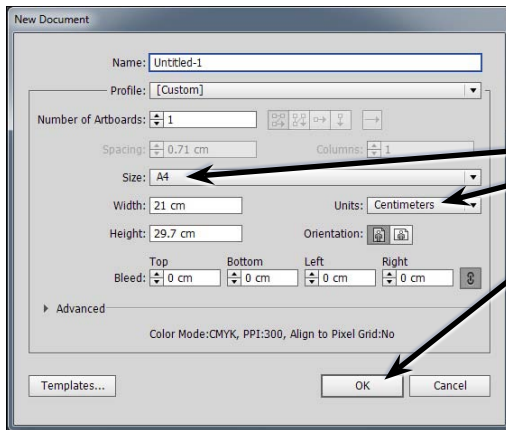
New Document

Name: Untitled-1

Profile: [Custom]

Number of Artboards: 1

Spacing: 0.71 cm

Columns: 1

Size: A4

Width: 21 cm

Units: Centimeters

Height: 29.7 cm

Orientation:

Bleed:

| Top | Bottom | Left | Right |
|---|---|---|---|
| 0 cm | 0 cm | 0 cm | 0 cm |

Advanced

Color Mode:CMYK, PPI:300, Align to Pixel Grid:No

Templates...

OK

Cancel